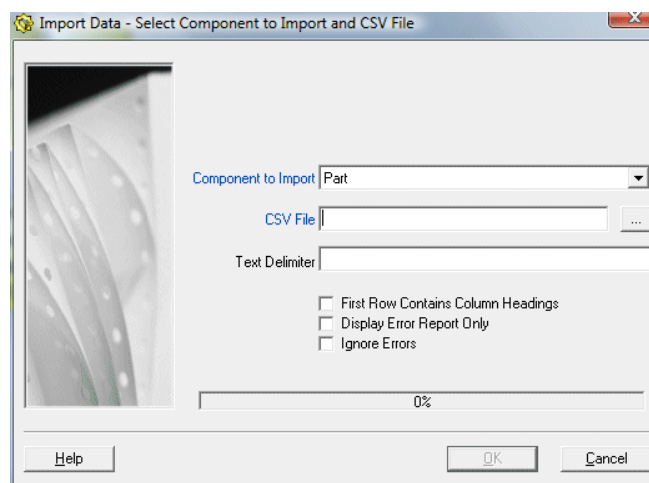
Import Data - Select Component to Import and CSV File

Component to Import Part

CSV File ...

Text Delimiter

First Row Contains Column Headings
Display Error Report Only
Ignore Errors

0%

Help

OK

Cancel